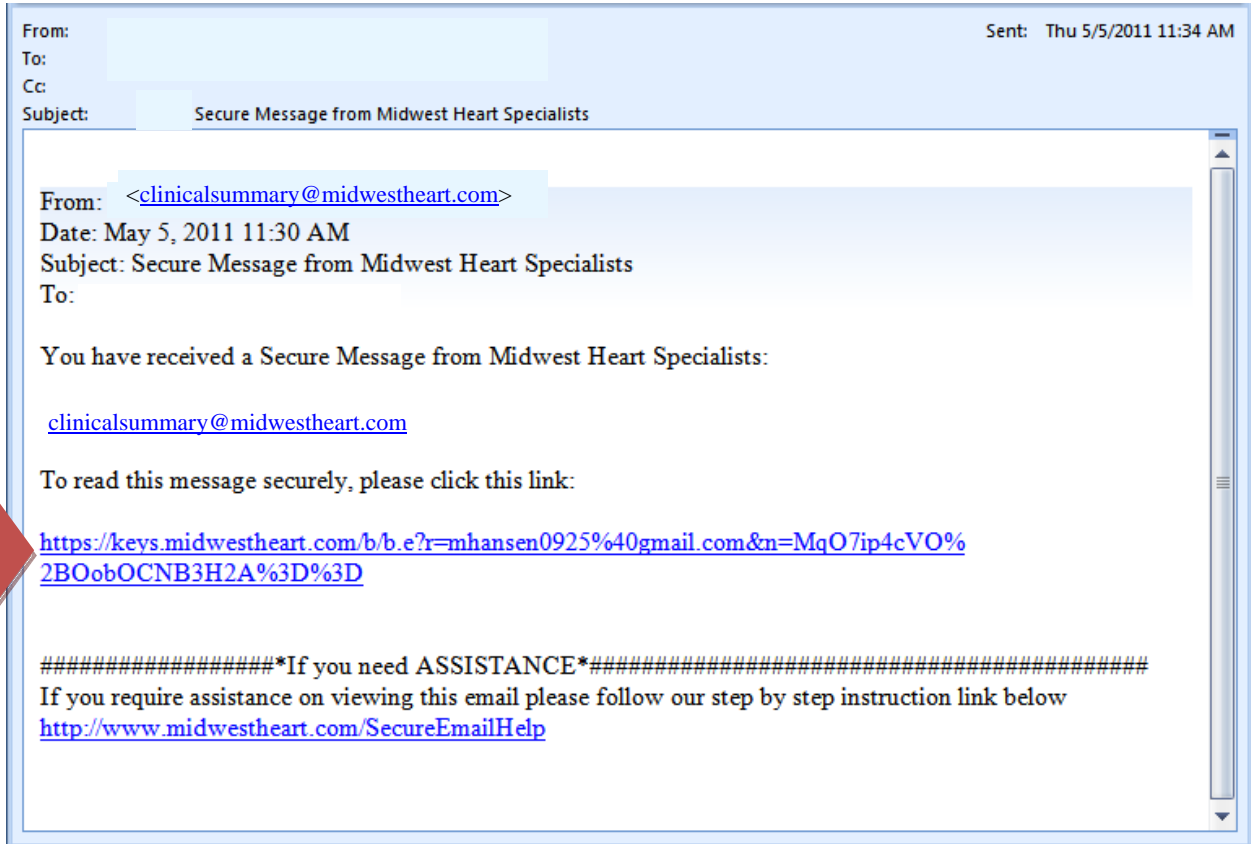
From:
To:
Cc:
Subject: Secure Message from Midwest Heart Specialists

Sent: Thu 5/5/2011 11:34 AM

From: <clinicalsummary@midwestheart.com>
Date: May 5, 2011 11:30 AM
Subject: Secure Message from Midwest Heart Specialists
To:

You have received a Secure Message from Midwest Heart Specialists:

clinicalsummary@midwestheart.com

To read this message securely, please click this link:

https://keys.midwestheart.com/b/b.e?r=mhansen0925%40gmail.com&n=MqO7ip4cVO%2BOobOCNB3H2A%3D%3D

##################*If you need ASSISTANCE*############################################
If you require assistance on viewing this email please follow our step by step instruction link below
http://www.midwestheart.com/SecureEmailHelp